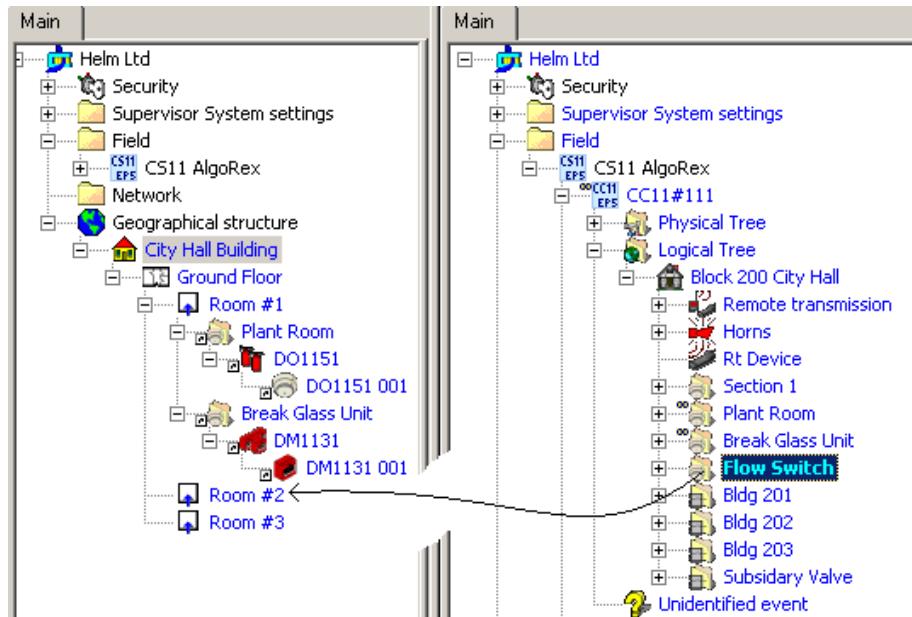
Main

Helm Ltd
Security
Supervisor System settings
Field
CS11 EPS CS11 AlgoRex
Network
Geographical structure
City Hall Building
Ground Floor
Room #1
Plant Room
DO1151
DO1151 001
Break Glass Unit
DM1131
DM1131 001
Room #2
Room #3

Main

Helm Ltd
Security
Supervisor System settings
Field
CS11 EPS CS11 AlgoRex
CC11 EPS CC11#111
Physical Tree
Logical Tree
Block 200 City Hall
Remote transmission
Horns
Rt Device
Section 1
Plant Room
Break Glass Unit
Flow Switch
Bldg 201
Bldg 202
Bldg 203
Subsidary Valve
Unidentified event